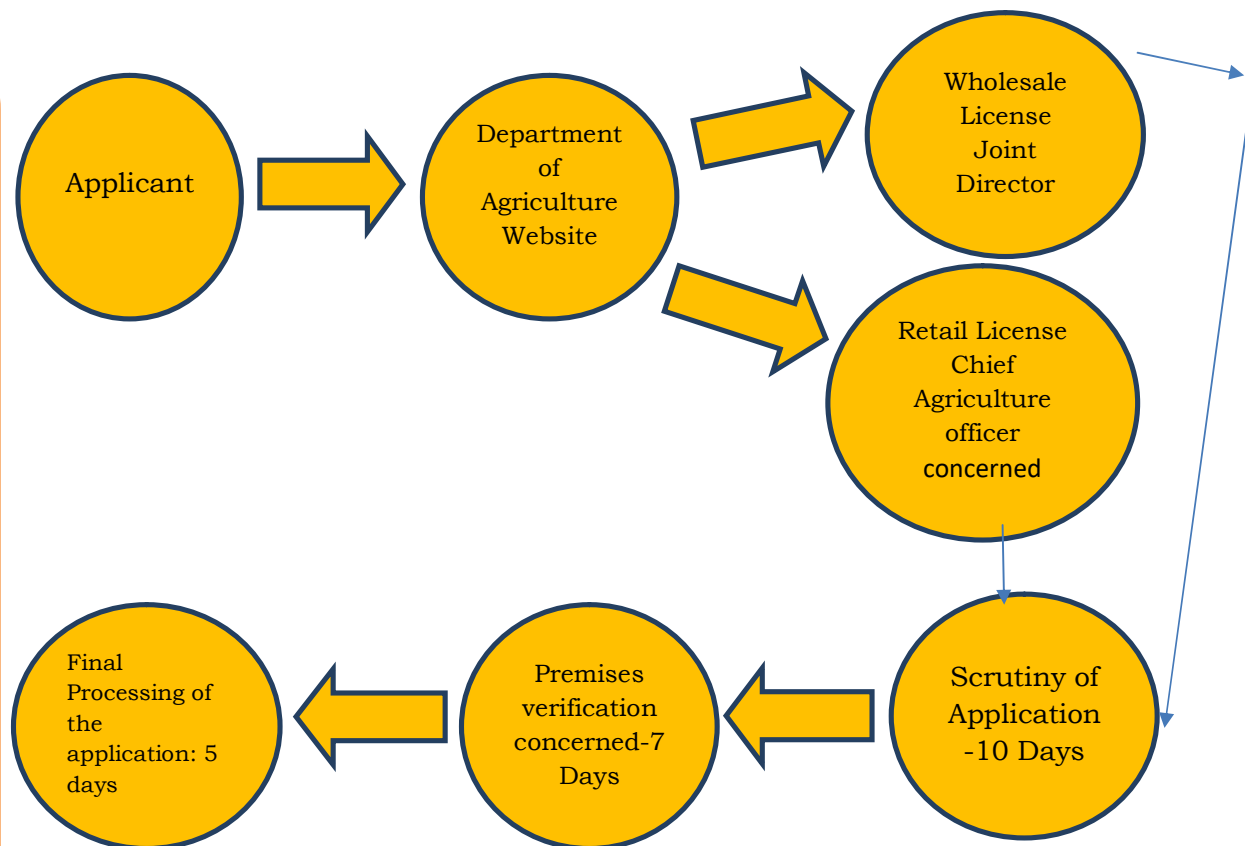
Applicant

Department of Agriculture Website

Wholesale License Joint Director

Retail License Chief Agriculture officer concerned

Scrutiny of Application -10 Days

Premises verification concerned-7 Days

Final Processing of the application: 5 days